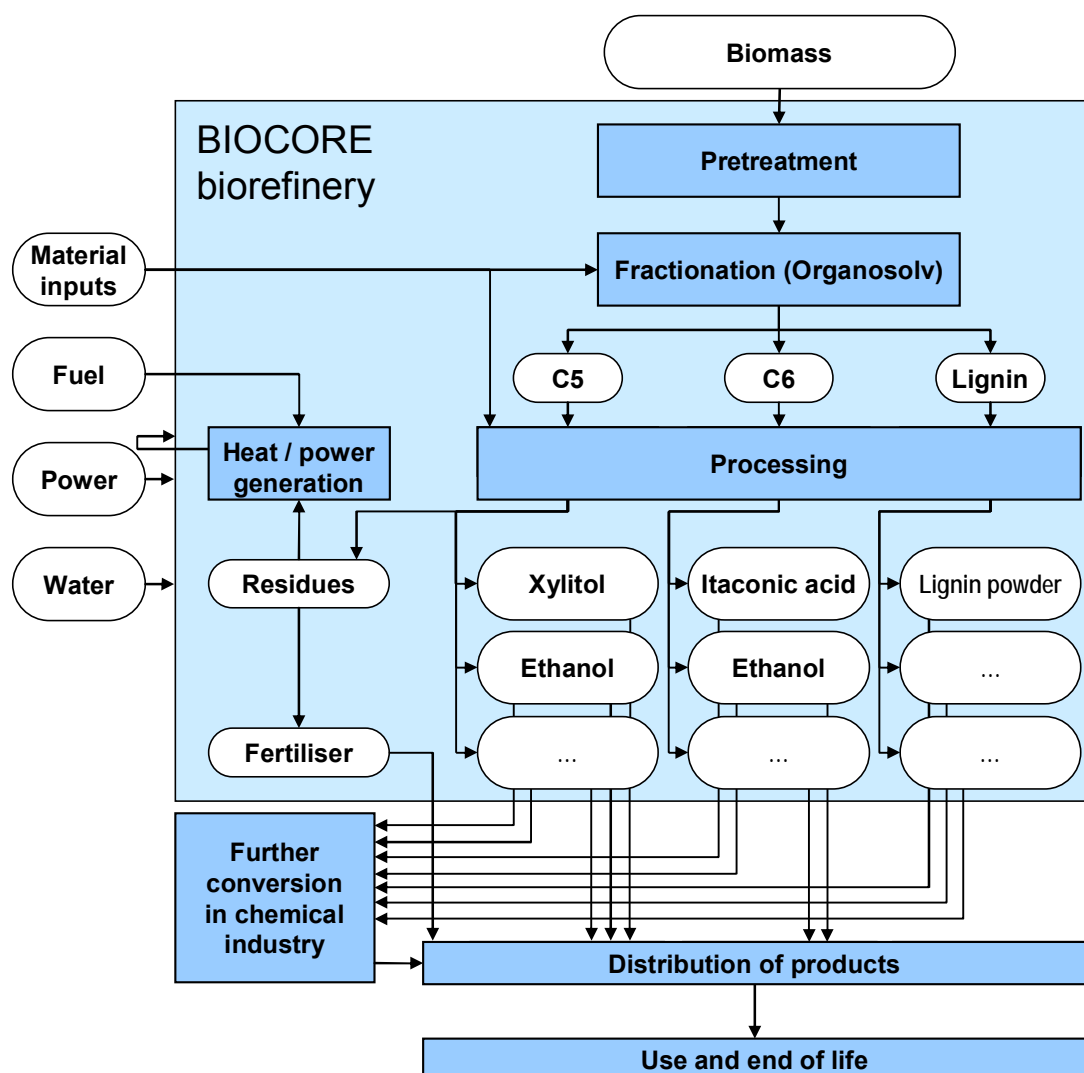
Biomass

BIOCORE biorefinery

Pretreatment

Material inputs

Fractionation (Organosolv)

Fuel

C5

C6

Lignin

Power

Heat / power generation

Processing

Water

Residues

Xylitol

Itaconic acid

Lignin powder

Ethanol

Ethanol

...

Fertiliser

...

...

...

Further conversion in chemical industry

Distribution of products

Use and end of life